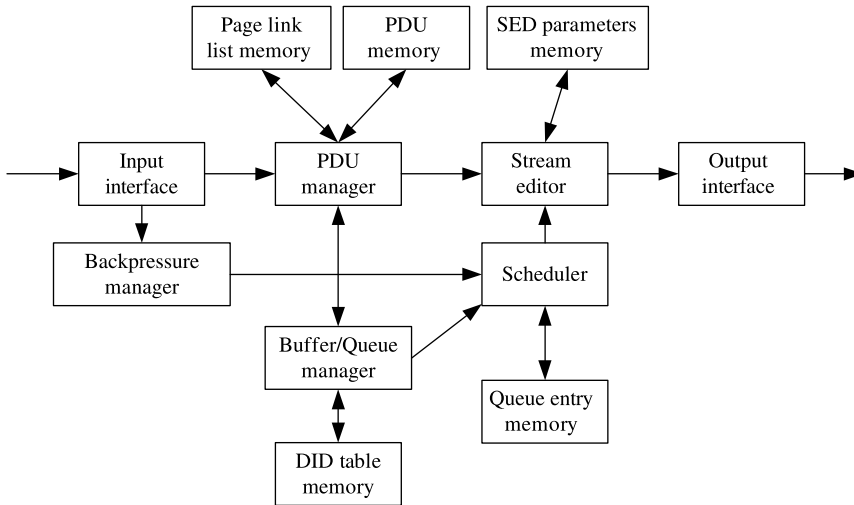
Page link list memory

PDU memory

SED parameters memory

Input interface

PDU manager

Stream editor

Output interface

Backpressure manager

Scheduler

Buffer/Queue manager

Queue entry memory

DID table memory